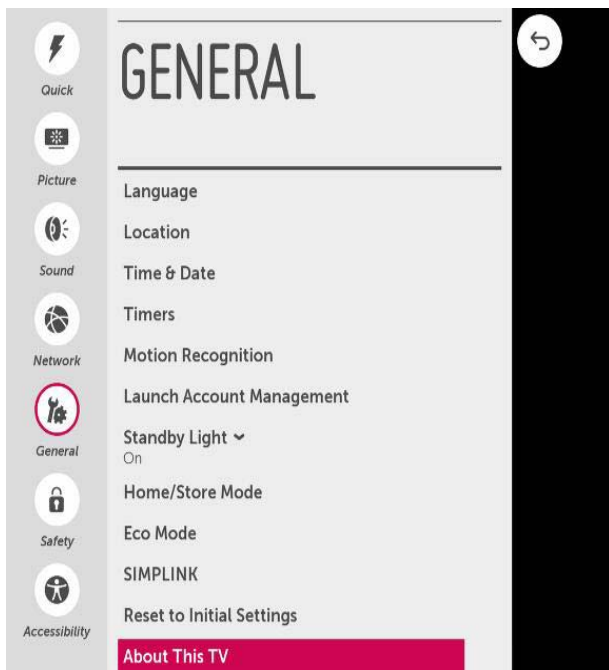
Quick
Picture
Sound
Network
General
Safety
Accessibility

GENERAL

Language
Location
Time & Date
Timers
Motion Recognition
Launch Account Management
Standby Light
On
Home/Store Mode
Eco Mode
SIMPLINK
Reset to Initial Settings
About This TV